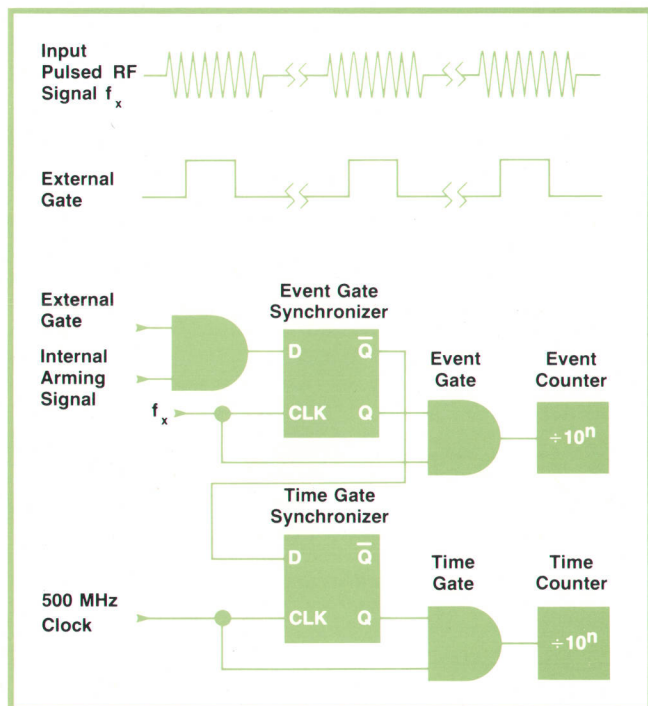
Input Pulsed RF Signal $f_x$

External Gate

External Gate

Internal Arming Signal

$f_x$

Event Gate Synchronizer

D $\overline{Q}$

CLK Q

Event Gate

Event Counter

$\div 10^n$

Time Gate Synchronizer

D $\overline{Q}$

500 MHz Clock

CLK Q

Time Gate

Time Counter

$\div 10^n$